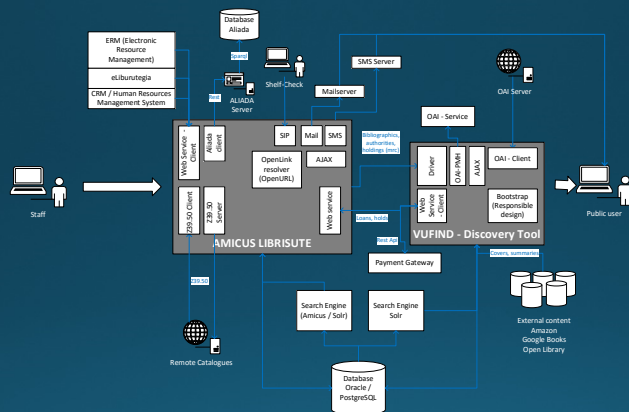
Database Aliada

ERM (Electronic Resource Management)

eLiburutegia

CRM / Human Resources Management System

Sparql

Shelf-Check

Rest

ALIADA Server

SMS Server

Mailserver

OAI Server

Staff

Web Service - Client

Aliada client

SIP

Mail

SMS

OpenLink resolver (OpenURL)

AJAX

Z39.50 Client

Z39.50 Server

Web service

AMICUS LIBRISUTE

Bibliographics, authorities, holdings (marc)

OAI - Service

Driver

OAI-PMH

AJAX

OAI - Client

Web Service - Client

Bootstrap (Responsible design)

Loans, holds

VUFIND - Discovery Tool

Public user

Rest Api

Payment Gateway

Covers, summaries

Z39.50

Search Engine (Amicus / Solr)

Search Engine Solr

External content Amazon Google Books Open Library

Remote Catalogues

Database Oracle / PostgreSQL